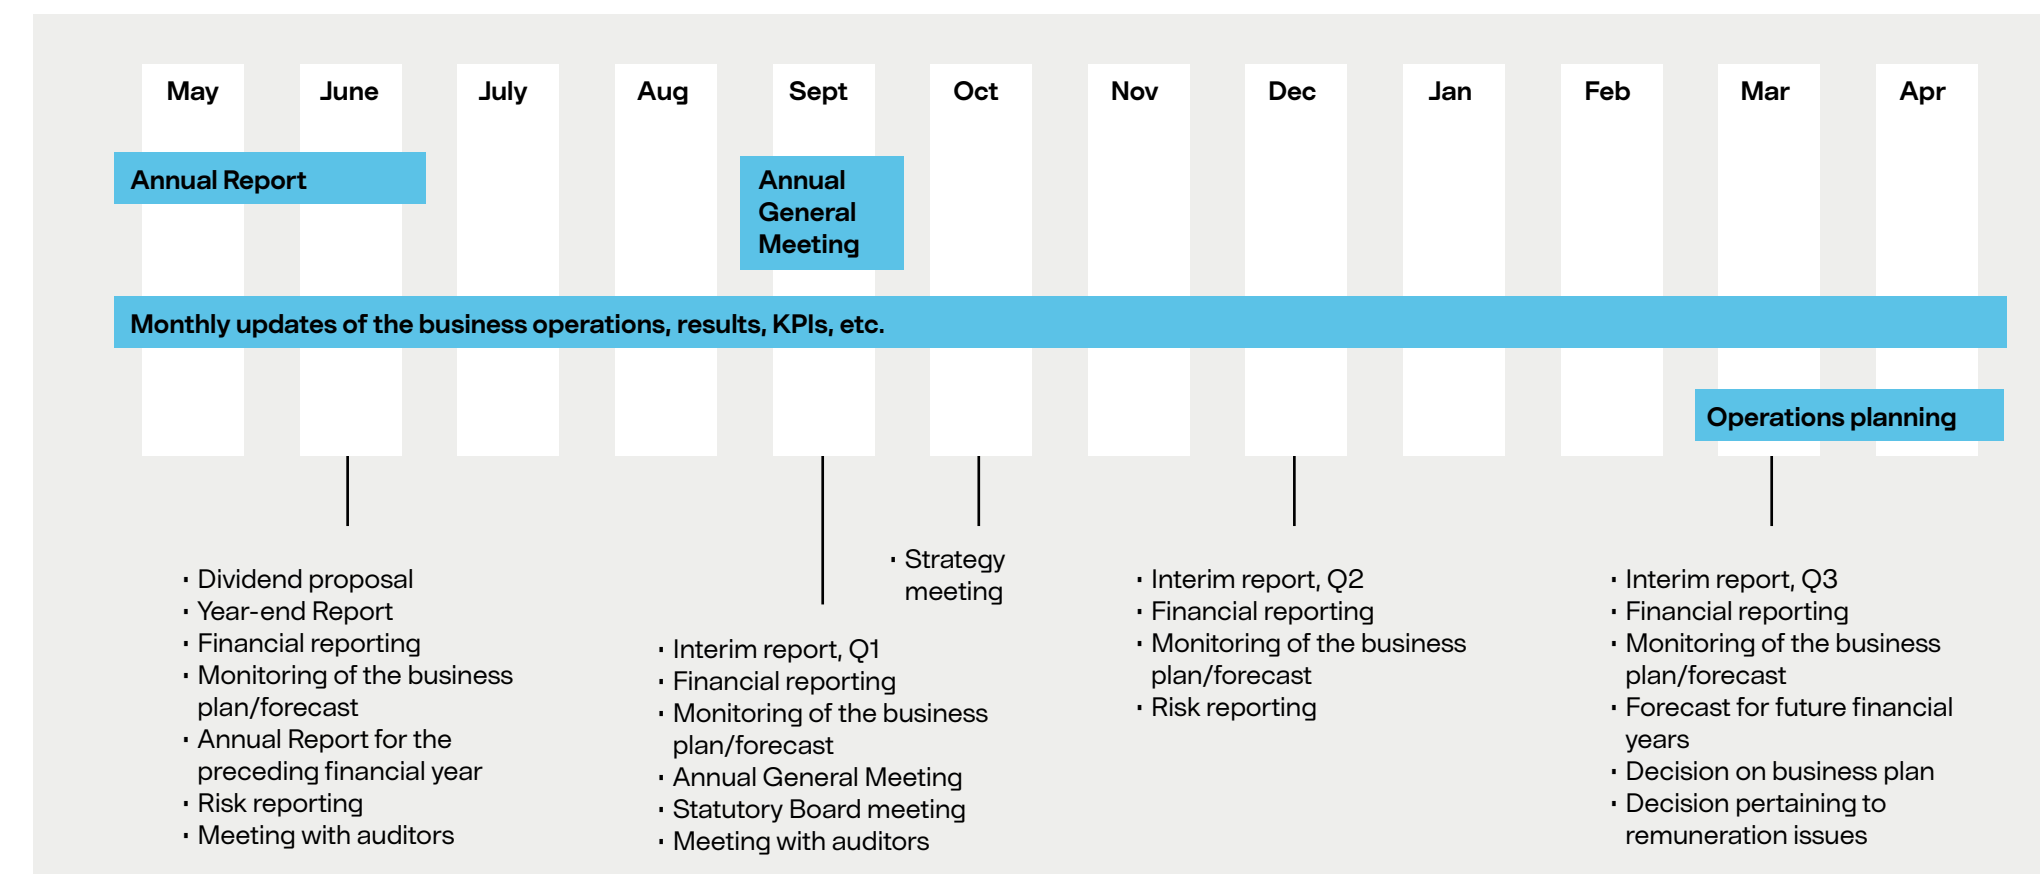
May June July Aug Sept Oct Nov Dec Jan Feb Mar Apr

Annual Report

Annual General Meeting

Monthly updates of the business operations, results, KPIs, etc.

Operations planning

- Dividend proposal
- Year-end Report
- Financial reporting
- Monitoring of the business plan/forecast
- Annual Report for the preceding financial year
- Risk reporting
- Meeting with auditors

- Interim report, Q1
- Financial reporting
- Monitoring of the business plan/forecast
- Annual General Meeting
- Statutory Board meeting
- Meeting with auditors

- Strategy meeting

- Interim report, Q2
- Financial reporting
- Monitoring of the business plan/forecast
- Risk reporting

- Interim report, Q3
- Financial reporting
- Monitoring of the business plan/forecast
- Forecast for future financial years
- Decision on business plan
- Decision pertaining to remuneration issues